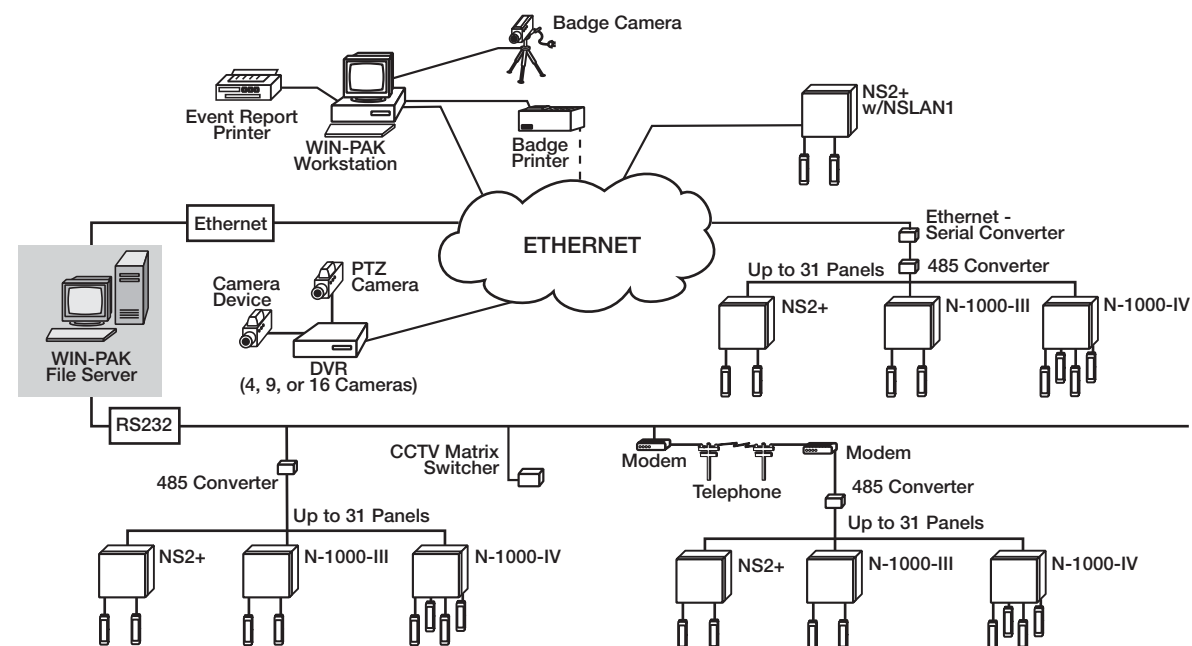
Badge Camera

Event Report Printer

WIN-PAK Workstation

Badge Printer

NS2+ w/NSLAN1

Ethernet

ETHERNET

Ethernet - Serial Converter

485 Converter

Up to 31 Panels

NS2+

N-1000-III

N-1000-IV

PTZ Camera

Camera Device

DVR (4, 9, or 16 Cameras)

WIN-PAK File Server

RS232

CCTV Matrix Switcher

Modem

Telephone

Modem

485 Converter

485 Converter

Up to 31 Panels

NS2+

N-1000-III

N-1000-IV

Up to 31 Panels

NS2+

N-1000-III

N-1000-IV